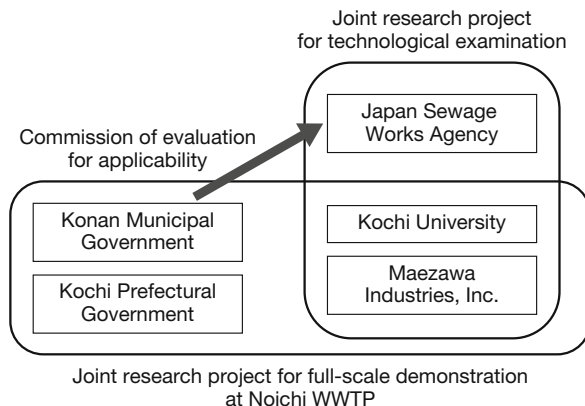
Joint research project for technological examination

Japan Sewage Works Agency

Commission of evaluation for applicability

Konan Municipal Government

Kochi Prefectural Government

Kochi University

Maezawa Industries, Inc.

Joint research project for full-scale demonstration at Noichi WWTP